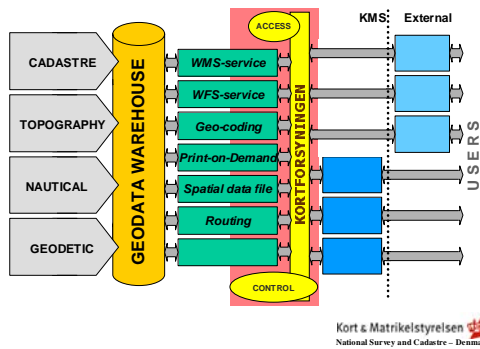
ACCESS

KMS External

CADASTRE

TOPOGRAPHY

NAUTICAL

GEODETIC

GEODATA WAREHOUSE

WMS-service

WFS-service

Geo-coding

Print-on-Demand

Spatial data file

Routing

KORTFORSYNINGEN

CONTROL

USERS

Kort & Matrikelstyrelsen

National Survey and Cadastre – Denma